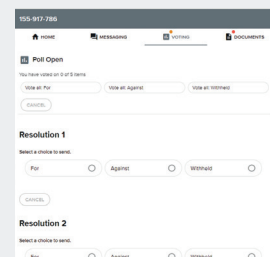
155-917-786

HOME
MESSAGING
VOTING
DOCUMENTS

Poll Open

You have voted on 0 of 5 items

Vote all For
Vote all Against
Vote all Withhold

CANCEL

Resolution 1

Select a choice to send.

For
Against
Withhold

CANCEL

Resolution 2

Select a choice to send.

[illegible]
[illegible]
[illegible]